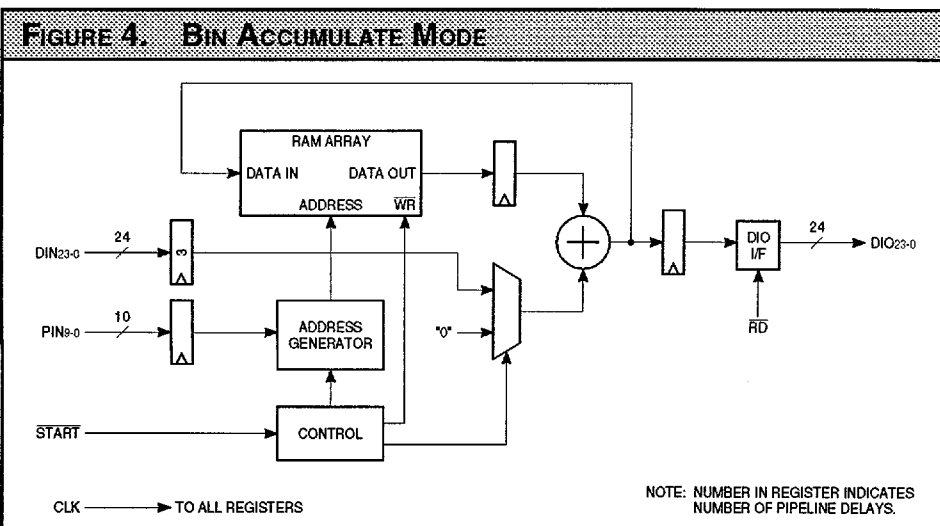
FIGURE 4. BIN ACCUMULATE MODE

RAM ARRAY

DATA IN

DATA OUT

ADDRESS

$\overline{WR}$

24

$DIN_{23-0}$

3

10

$PIN_{9-0}$

ADDRESS GENERATOR

"0"

$\overline{START}$

CONTROL

DIO I/F

24

$DIO_{23-0}$

$\overline{RD}$

CLK → TO ALL REGISTERS

NOTE: NUMBER IN REGISTER INDICATES NUMBER OF PIPELINE DELAYS.